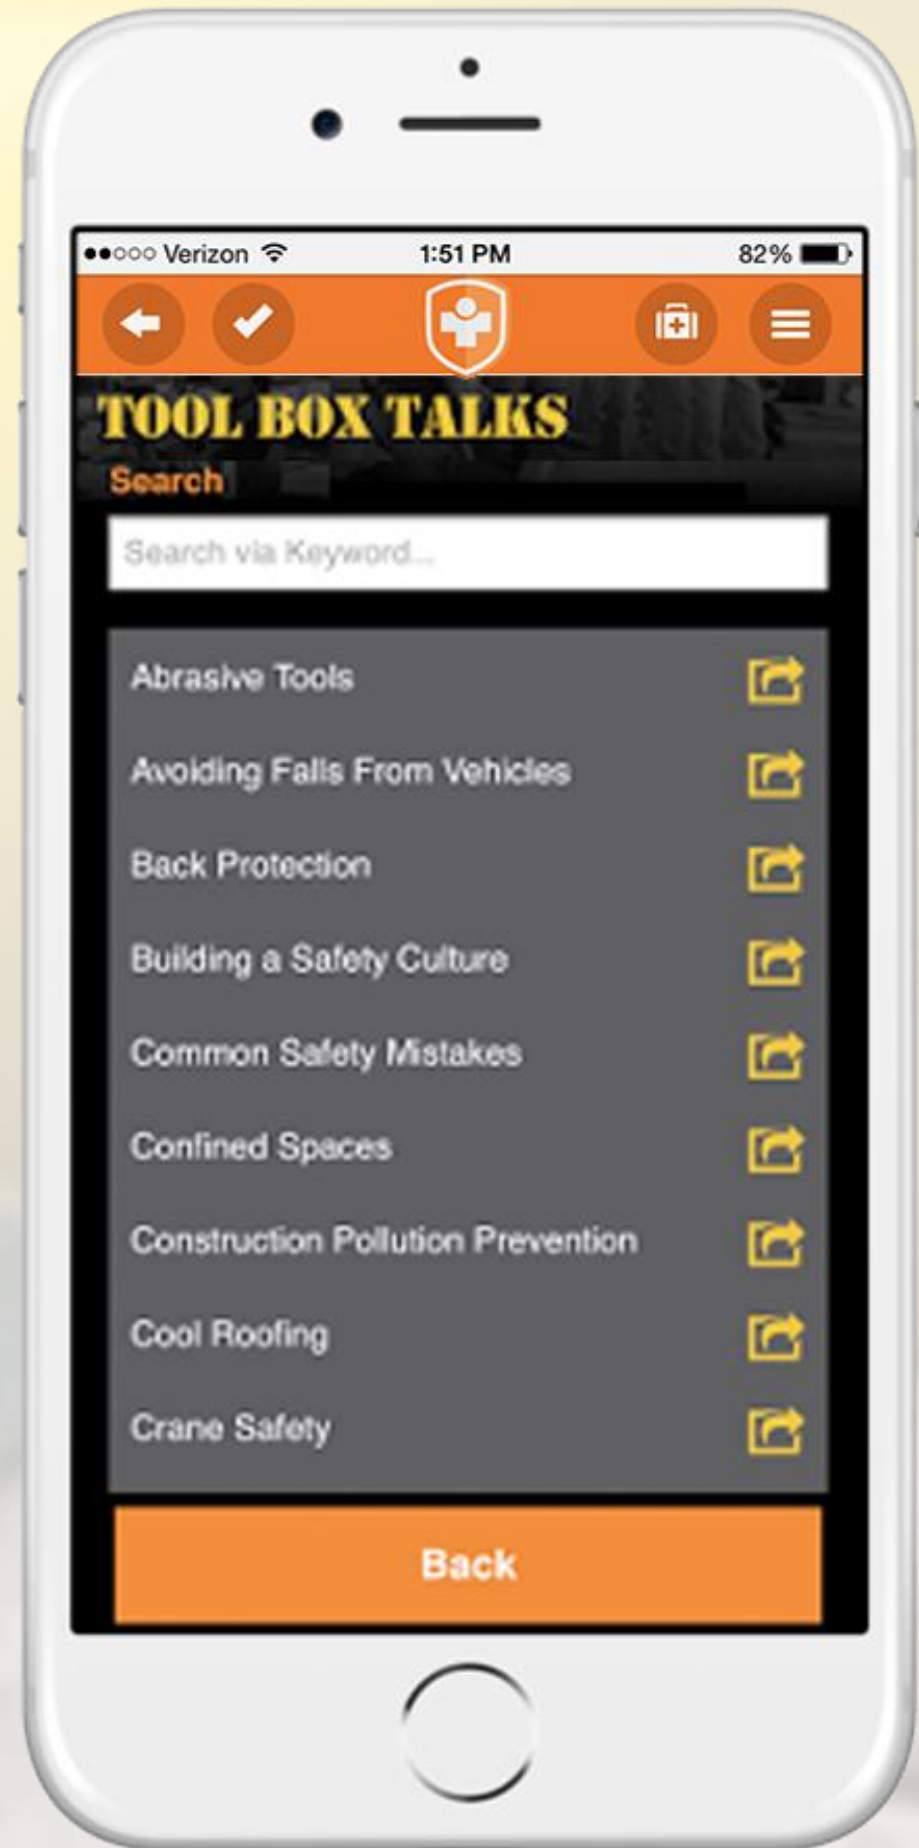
●●○○○ Verizon 1:51 PM 82%

TOOL BOX TALKS
Search

Search via Keyword...

Abrasive Tools
Avoiding Falls From Vehicles
Back Protection
Building a Safety Culture
Common Safety Mistakes
Confined Spaces
Construction Pollution Prevention
Cool Roofing
Crane Safety

Back